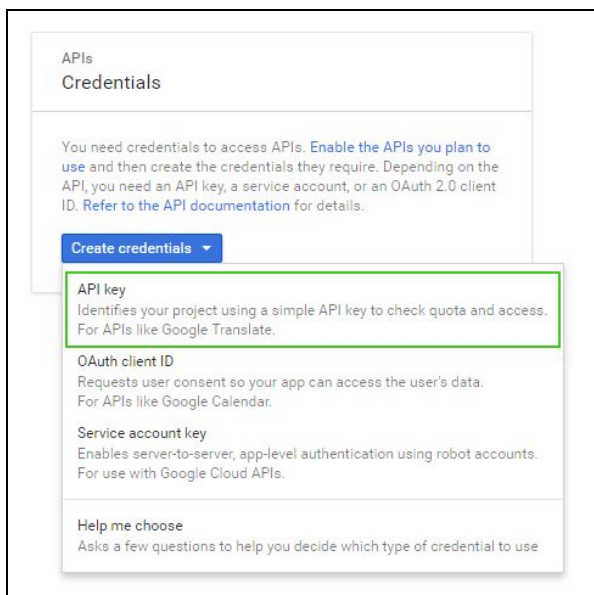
APIs
Credentials

You need credentials to access APIs. Enable the APIs you plan to use and then create the credentials they require. Depending on the API, you need an API key, a service account, or an OAuth 2.0 client ID. Refer to the API documentation for details.

Create credentials ▾

API key
Identifies your project using a simple API key to check quota and access.
For APIs like Google Translate.

OAuth client ID
Requests user consent so your app can access the user's data.
For APIs like Google Calendar.

Service account key
Enables server-to-server, app-level authentication using robot accounts.
For use with Google Cloud APIs.

Help me choose
Asks a few questions to help you decide which type of credential to use